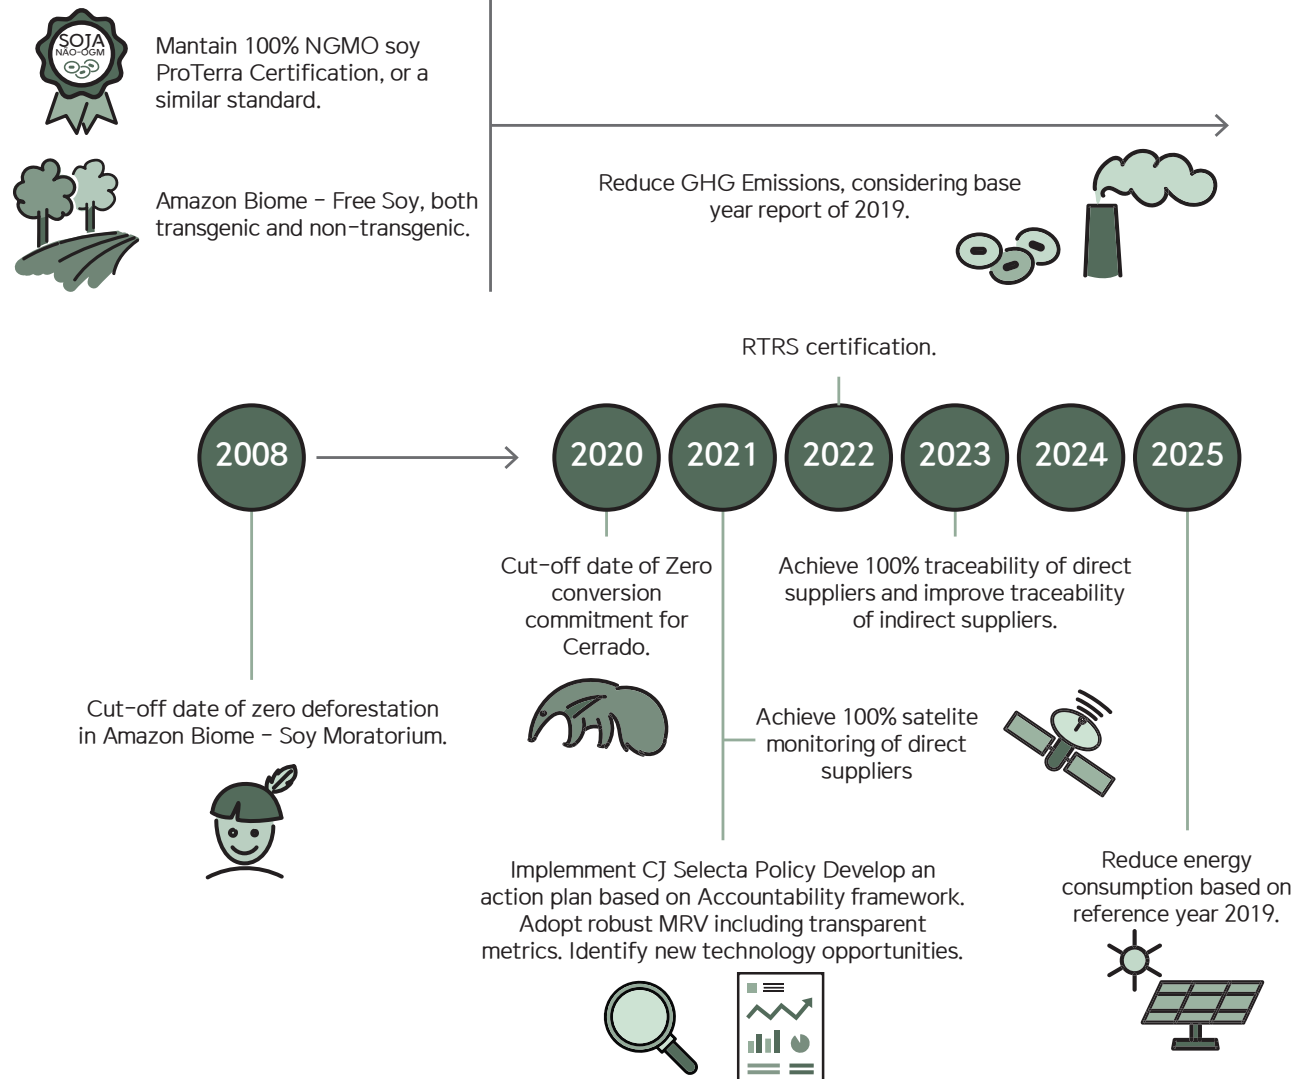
SOJA
NÃO-OGM

Mantain 100% NGMO soy ProTerra Certification, or a similar standard.

Amazon Biome - Free Soy, both transgenic and non-transgenic.

Reduce GHG Emissions, considering base year report of 2019.

RTRS certification.

2008

2020

2021

2022

2023

2024

2025

Cut-off date of zero deforestation in Amazon Biome - Soy Moratorium.

Cut-off date of Zero conversion commitment for Cerrado.

Achieve 100% traceability of direct suppliers and improve traceability of indirect suppliers.

Achieve 100% satelite monitoring of direct suppliers

Implemment CJ Selecta Policy Develop an action plan based on Accountability framework. Adopt robust MRV including transparent metrics. Identify new technology opportunities.

Reduce energy consumption based on reference year 2019.